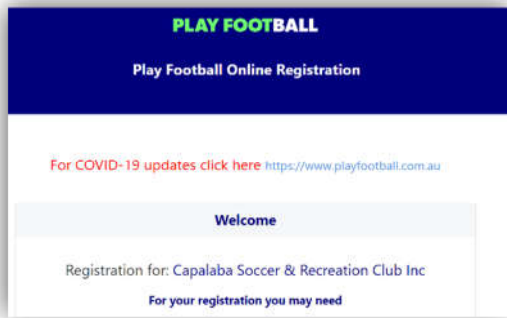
PLAY FOOTBALL

Play Football Online Registration

For COVID-19 updates click here https://www.playfootball.com.au

Welcome

Registration for: Capalaba Soccer & Recreation Club Inc

For your registration you may need